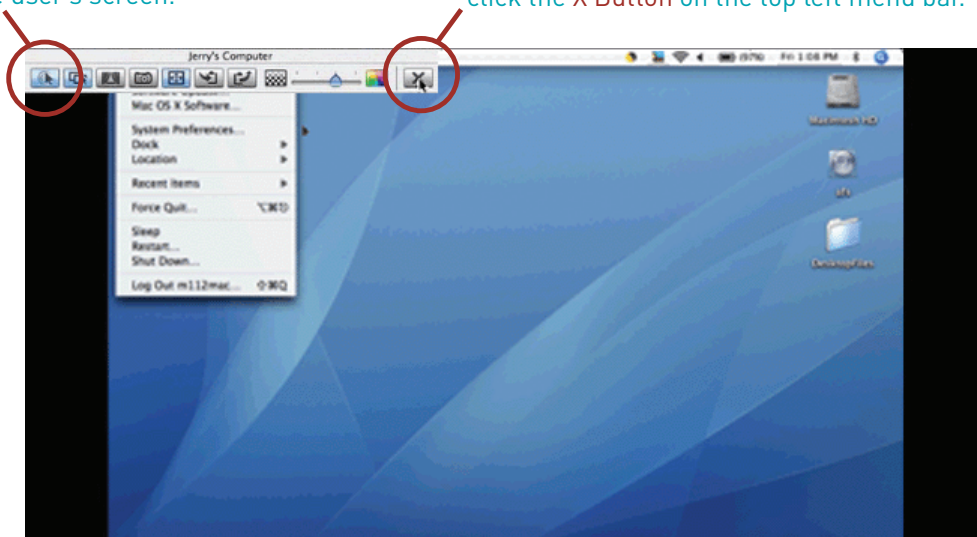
user's screen.

click the X Button on the top left menu bar.

Jerry's Computer

Mac OS X Software...
System Preferences...
Dock
Location
Recent Items
Force Quit...
Sleep
Restart...
Shut Down...
Log Out m112mac... ⇧⌘Q

Fri 1:08 PM

Macintosh HD
DesktopFiles